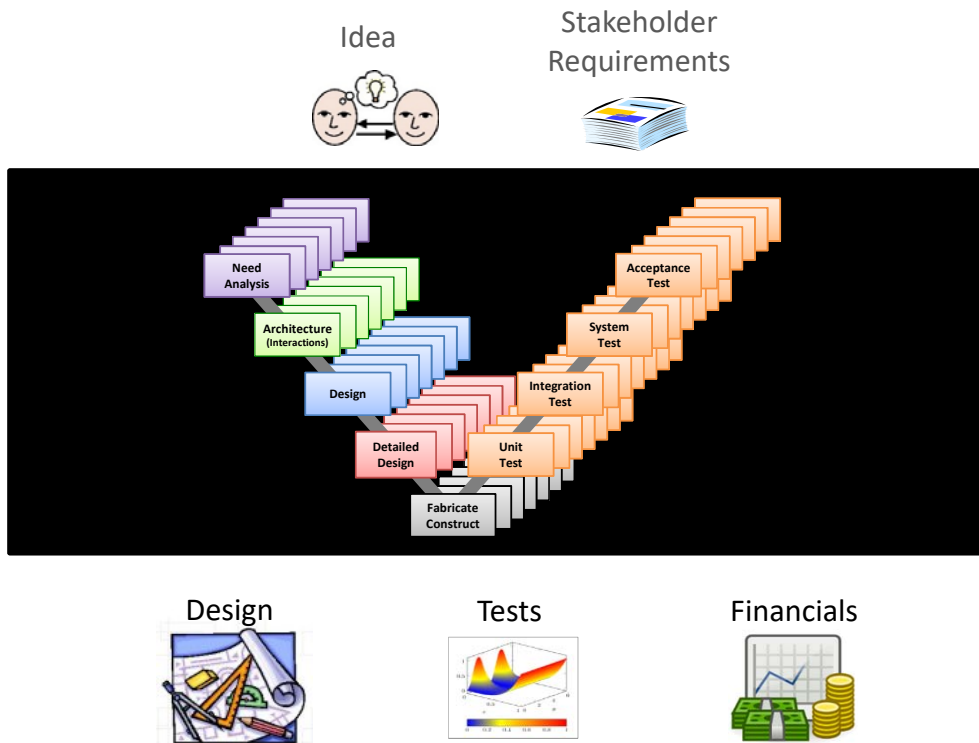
Idea

Stakeholder Requirements

Need Analysis

Architecture (Interactions)

Design

Detailed Design

Fabricate Construct

Unit Test

Integration Test

System Test

Acceptance Test

Design

Tests

Financials